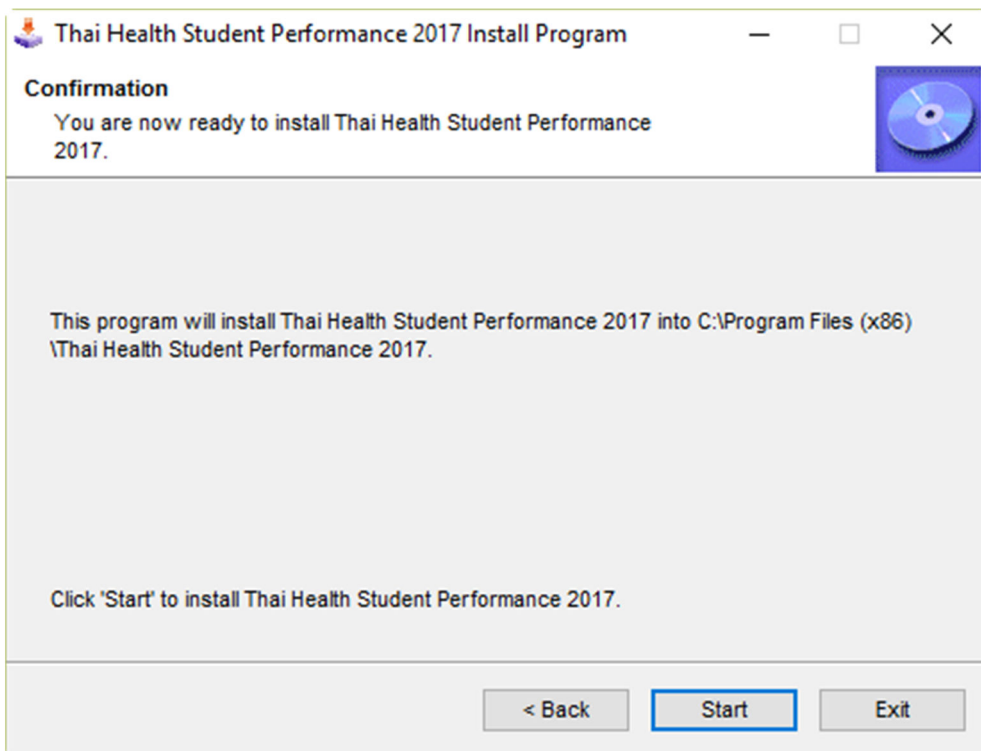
Thai Health Student Performance 2017 Install Program

Confirmation
You are now ready to install Thai Health Student Performance 2017.

This program will install Thai Health Student Performance 2017 into C:\Program Files (x86)\Thai Health Student Performance 2017.

Click 'Start' to install Thai Health Student Performance 2017.

< Back
Start
Exit